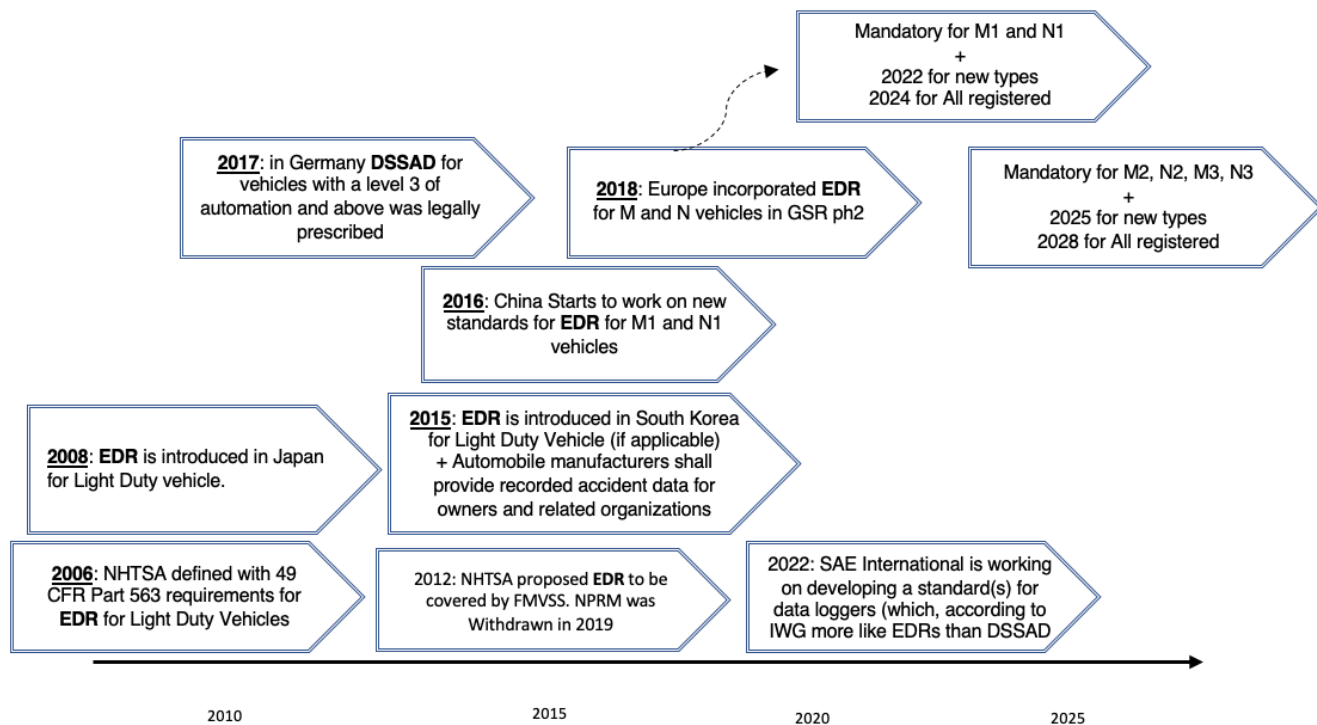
Mandatory for M1 and N1
+
2022 for new types
2024 for All registered

2017: in Germany DSSAD for vehicles with a level 3 of automation and above was legally prescribed

2018: Europe incorporated EDR for M and N vehicles in GSR ph2

Mandatory for M2, N2, M3, N3
+
2025 for new types
2028 for All registered

2016: China Starts to work on new standards for EDR for M1 and N1 vehicles

2008: EDR is introduced in Japan for Light Duty vehicle.

2015: EDR is introduced in South Korea for Light Duty Vehicle (if applicable) + Automobile manufacturers shall provide recorded accident data for owners and related organizations

2006: NHTSA defined with 49 CFR Part 563 requirements for EDR for Light Duty Vehicles

2012: NHTSA proposed EDR to be covered by FMVSS. NPRM was Withdrawn in 2019

2022: SAE International is working on developing a standard(s) for data loggers (which, according to IWG more like EDRs than DSSAD

2010

2015

2020

2025